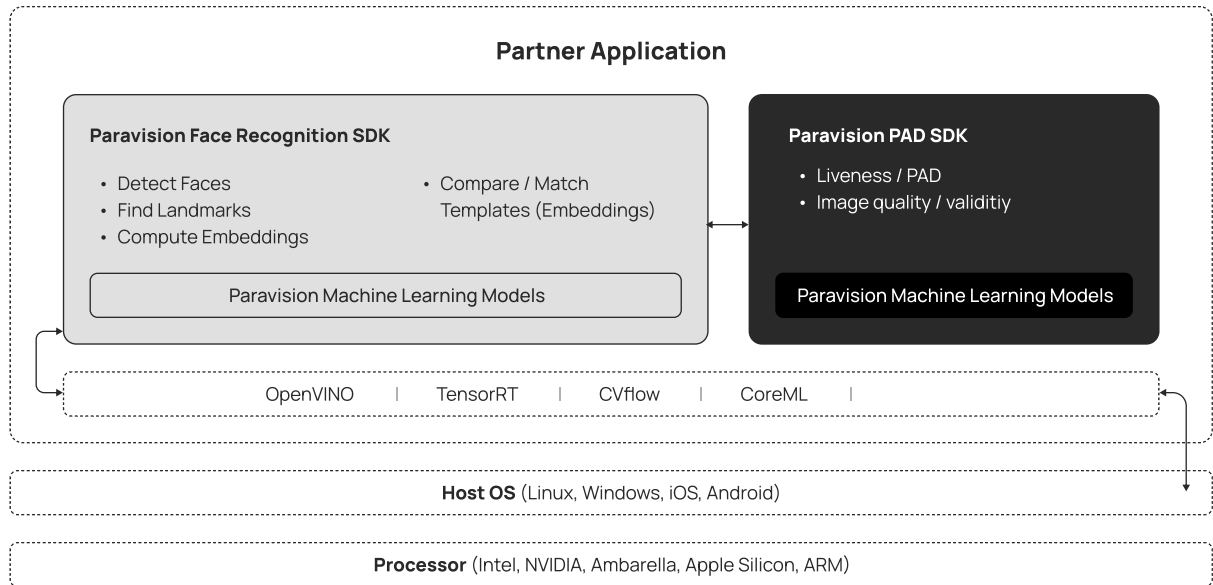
Partner Application

Paravision Face Recognition SDK

- Detect Faces
- Find Landmarks
- Compute Embeddings

- Compare / Match Templates (Embeddings)

Paravision Machine Learning Models

Paravision PAD SDK

- Liveness / PAD
- Image quality / validitiy

Paravision Machine Learning Models

OpenVINO | TensorRT | CVflow | CoreML |

Host OS (Linux, Windows, iOS, Android)

Processor (Intel, NVIDIA, Ambarella, Apple Silicon, ARM)